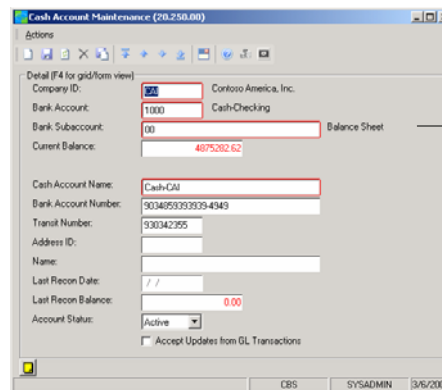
Cash Account Maintenance (20.250.00)

Actions

Detail (F4 for grid/form view)

Company ID: CAI Contoso America, Inc.

Bank Account: 1000 Cash-Checking

Bank Subaccount: 00 Balance Sheet

Current Balance: 4875282.62

Cash Account Name: Cash-CAI

Bank Account Number: 9034859393939-4949

Transit Number: 930342355

Address ID:

Name:

Last Recon Date: / /

Last Recon Balance: 0.00

Account Status: Active

Accept Updates from GL Transactions

CBS SYSADMIN 3/6/20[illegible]